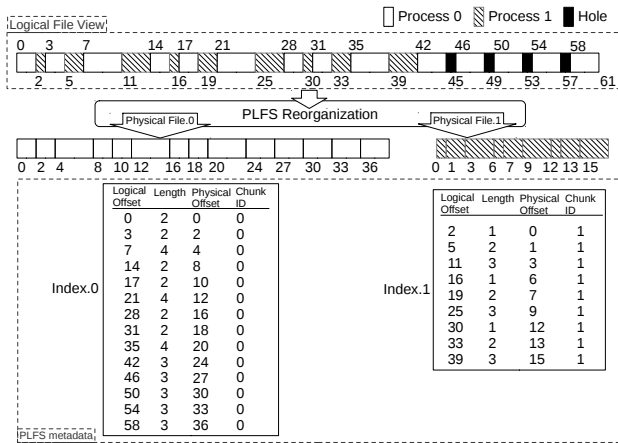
Logical File View

Process 0 Process 1 Hole

0 3 7 14 17 21 28 31 35 42 46 50 54 58

2 5 11 16 19 25 30 33 39 45 49 53 57 61

PLFS Reorganization

Physical File.0

Physical File.1

0 2 4 8 10 12 16 18 20 24 27 30 33 36

0 1 3 6 7 9 12 13 15

Index.0

| Logical Offset | Length | Physical Offset | Chunk ID |
|---|---|---|---|
| 0 | 2 | 0 | 0 |
| 3 | 2 | 2 | 0 |
| 7 | 4 | 4 | 0 |
| 14 | 2 | 8 | 0 |
| 17 | 2 | 10 | 0 |
| 21 | 4 | 12 | 0 |
| 28 | 2 | 16 | 0 |
| 31 | 2 | 18 | 0 |
| 35 | 4 | 20 | 0 |
| 42 | 3 | 24 | 0 |
| 46 | 3 | 27 | 0 |
| 50 | 3 | 30 | 0 |
| 54 | 3 | 33 | 0 |
| 58 | 3 | 36 | 0 |

Index.1

| Logical Offset | Length | Physical Offset | Chunk ID |
|---|---|---|---|
| 2 | 1 | 0 | 1 |
| 5 | 2 | 1 | 1 |
| 11 | 3 | 3 | 1 |
| 16 | 1 | 6 | 1 |
| 19 | 2 | 7 | 1 |
| 25 | 3 | 9 | 1 |
| 30 | 1 | 12 | 1 |
| 33 | 2 | 13 | 1 |
| 39 | 3 | 15 | 1 |

PLFS metadata